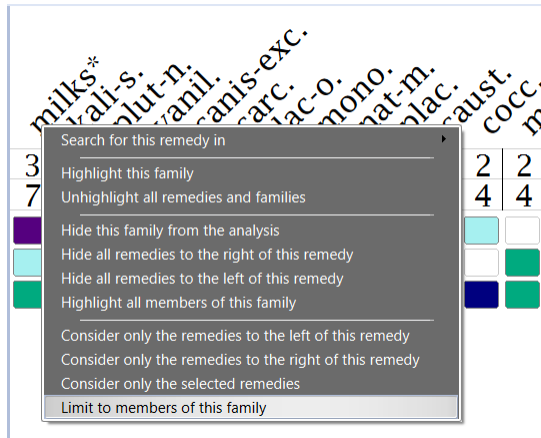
milks* kali-s. plut-n. vanil. canis-exc. sarc. lac-o. mono. nat-m. plac. caust. cocc. m

3 2 2
7 4 4

Search for this remedy in

Highlight this family
Unhighlight all remedies and families

Hide this family from the analysis
Hide all remedies to the right of this remedy
Hide all remedies to the left of this remedy
Highlight all members of this family

Consider only the remedies to the left of this remedy
Consider only the remedies to the right of this remedy
Consider only the selected remedies
Limit to members of this family